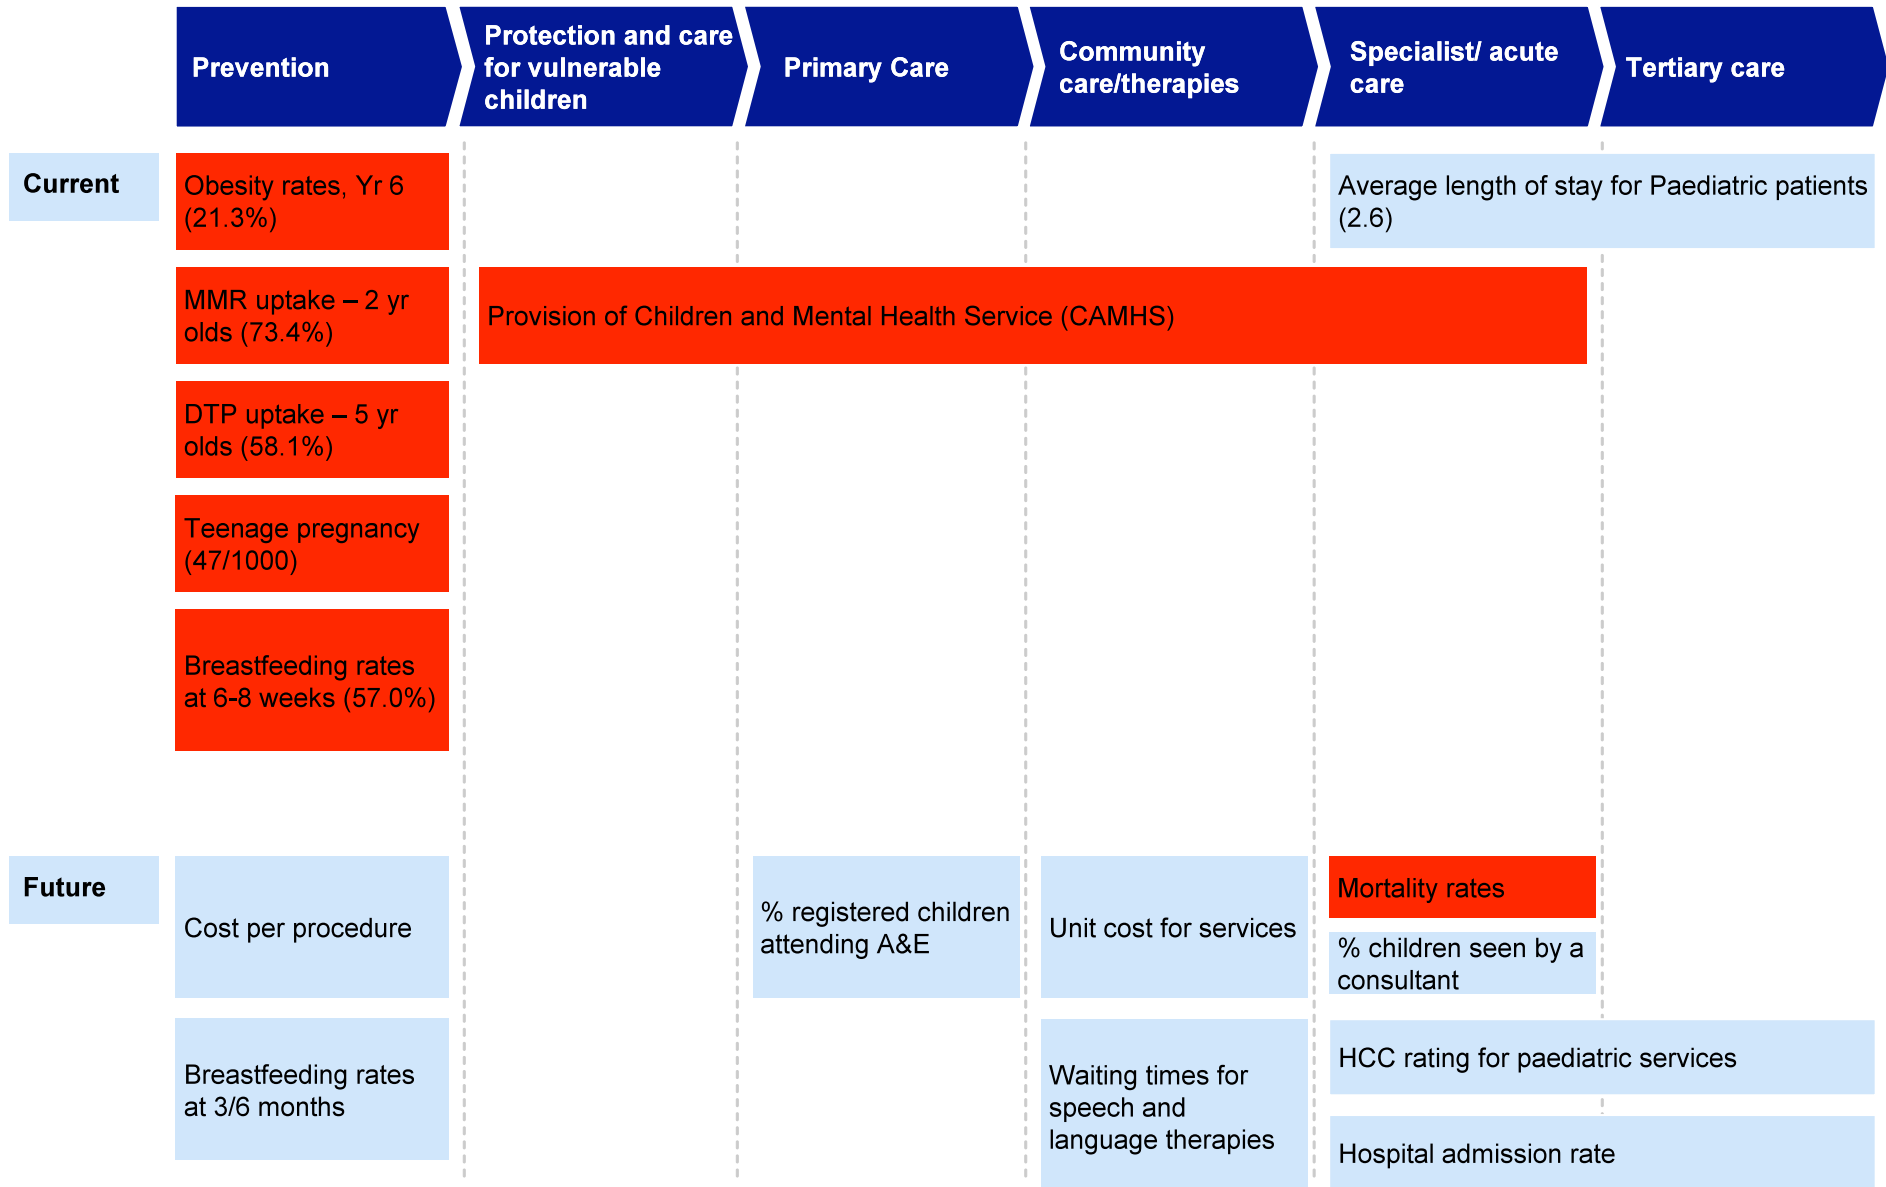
Prevention

Protection and care for vulnerable children

Primary Care

Community care/therapies

Specialist/ acute care

Tertiary care

Current

Obesity rates, Yr 6 (21.3%)

Average length of stay for Paediatric patients (2.6)

MMR uptake – 2 yr olds (73.4%)

Provision of Children and Mental Health Service (CAMHS)

DTP uptake – 5 yr olds (58.1%)

Teenage pregnancy (47/1000)

Breastfeeding rates at 6-8 weeks (57.0%)

Future

Cost per procedure

% registered children attending A&E

Unit cost for services

Mortality rates

% children seen by a consultant

Breastfeeding rates at 3/6 months

Waiting times for speech and language therapies

HCC rating for paediatric services

Hospital admission rate